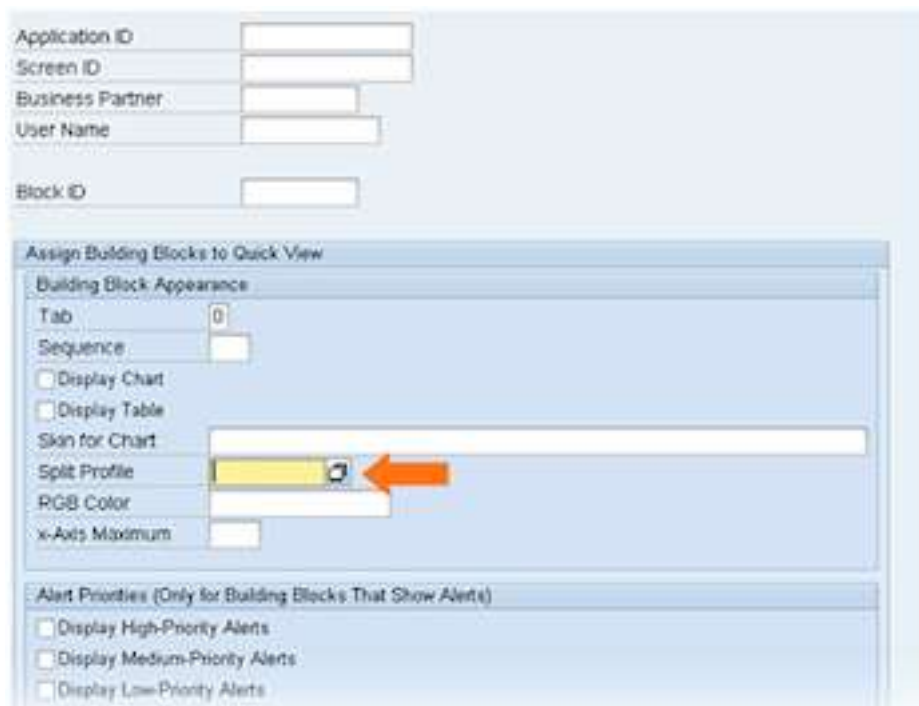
Application ID
Screen ID
Business Partner
User Name

Block ID

Assign Building Blocks to Quick View

Building Block Appearance
Tab 0
Sequence
Display Chart
Display Table
Skin for Chart
Split Profile
RGB Color
x-Axis Maximum

Alert Priorities (Only for Building Blocks That Show Alerts)
Display High-Priority Alerts
Display Medium-Priority Alerts
Display Low-Priority Alerts